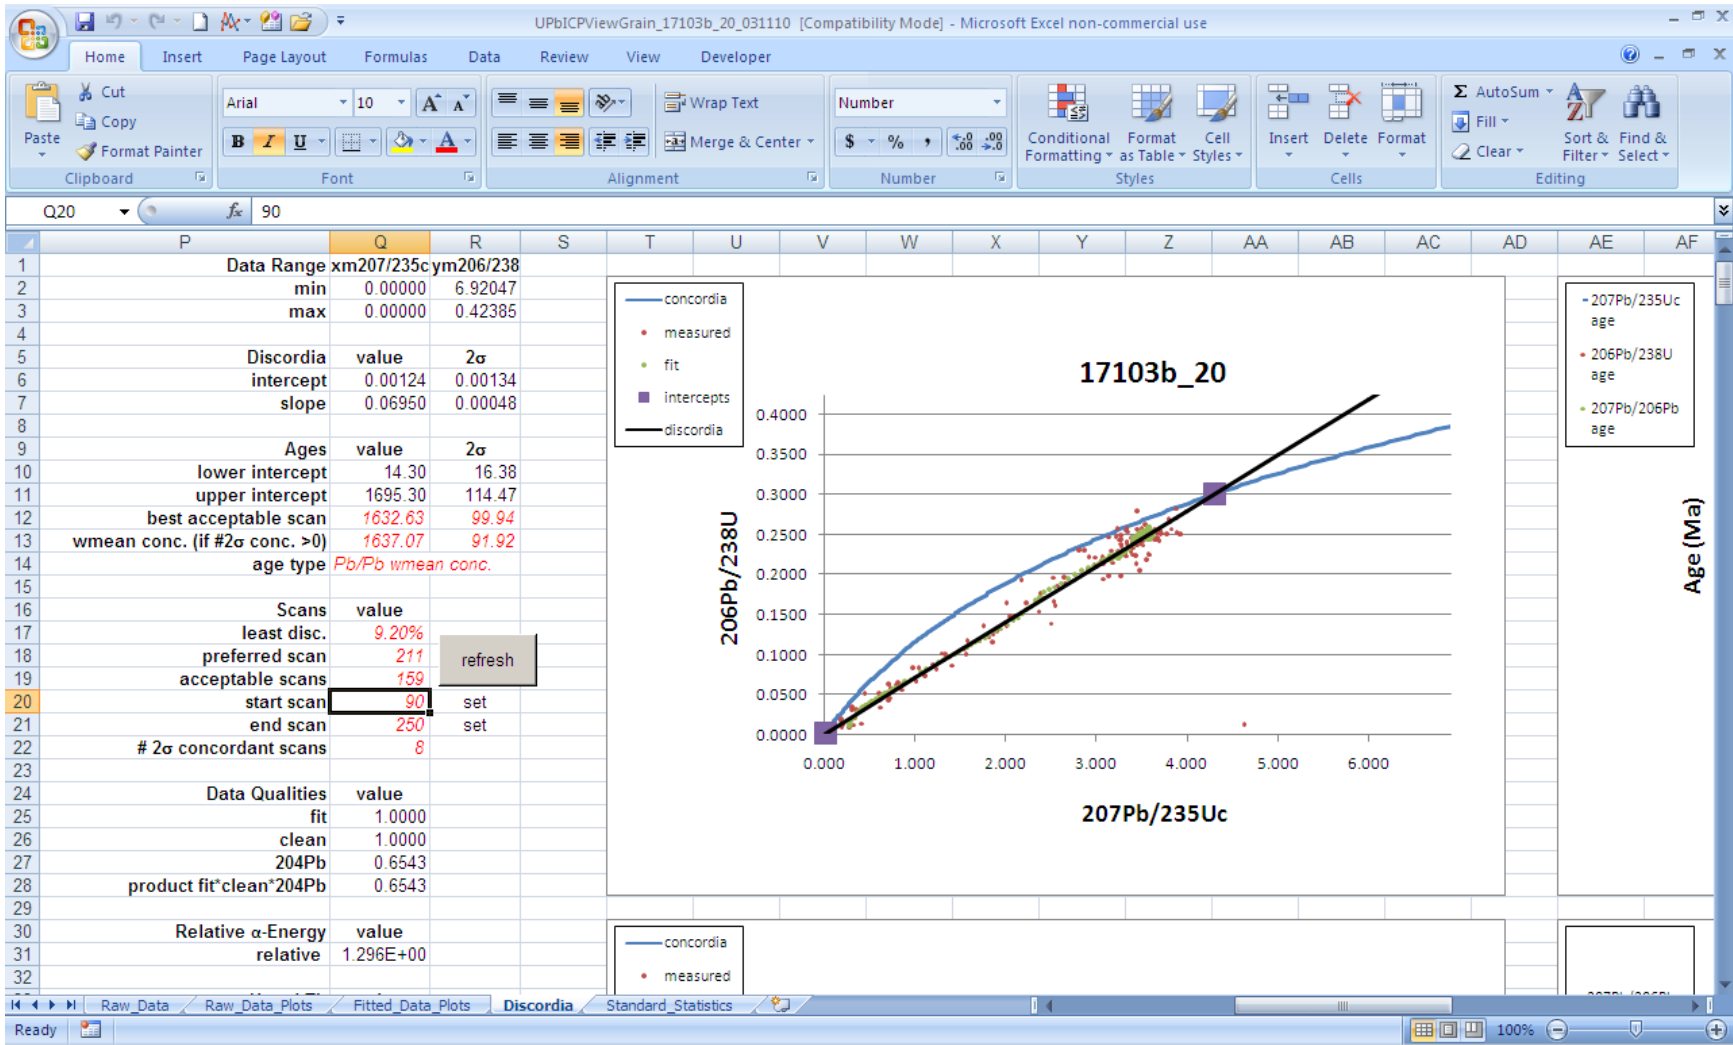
UPbICPViewGrain_17103b_20_031110 [Compatibility Mode] - Microsoft Excel non-commercial use

Home Insert Page Layout Formulas Data Review View Developer

Paste
Cut
Copy
Format Painter
Clipboard

Arial 10
B I U
Font

Wrap Text
Merge & Center
Alignment

Number
$ % ,
Number

Conditional Formatting
Format as Table
Cell Styles
Styles

Insert Delete Format
Cells

AutoSum
Fill
Clear
Sort & Filter
Find & Select
Editing

Q20 $f_x$ 90

| | P | Q | R | S |
|---|---|---|---|---|
| 1 | Data Range | xm207/235c | ym206/238 | |
| 2 | min | 0.00000 | 6.92047 | |
| 3 | max | 0.00000 | 0.42385 | |
| 4 | | | | |
| 5 | Discordia | value | 2σ | |
| 6 | intercept | 0.00124 | 0.00134 | |
| 7 | slope | 0.06950 | 0.00048 | |
| 8 | | | | |
| 9 | Ages | value | 2σ | |
| 10 | lower intercept | 14.30 | 16.38 | |
| 11 | upper intercept | 1695.30 | 114.47 | |
| 12 | best acceptable scan | 1632.63 | 99.94 | |
| 13 | wmean conc. (if #2σ conc. >0) | 1637.07 | 91.92 | |
| 14 | age type | Pb/Pb wmean conc. | | |
| 15 | | | | |
| 16 | Scans | value | | |
| 17 | least disc. | 9.20% | | |
| 18 | preferred scan | 211 | refresh | |
| 19 | acceptable scans | 159 | | |
| 20 | start scan | 90 | set | |
| 21 | end scan | 250 | set | |
| 22 | # 2σ concordant scans | 8 | | |
| 23 | | | | |
| 24 | Data Qualities | value | | |
| 25 | fit | 1.0000 | | |
| 26 | clean | 1.0000 | | |
| 27 | 204Pb | 0.6543 | | |
| 28 | product fit*clean*204Pb | 0.6543 | | |
| 29 | | | | |
| 30 | Relative α-Energy | value | | |
| 31 | relative | 1.296E+00 | | |
| 32 | | | | |

concordia
measured
fit
intercepts
discordia

17103b_20
206Pb/238U
0.4000
0.3500
0.3000
0.2500
0.2000
0.1500
0.1000
0.0500
0.0000
0.000 1.000 2.000 3.000 4.000 5.000 6.000
207Pb/235Uc

207Pb/235Uc age
206Pb/238U age
207Pb/206Pb age
Age (Ma)

concordia
measured

Raw_Data Raw_Data_Plots Fitted_Data_Plots Discordia Standard_Statistics

Ready 100%